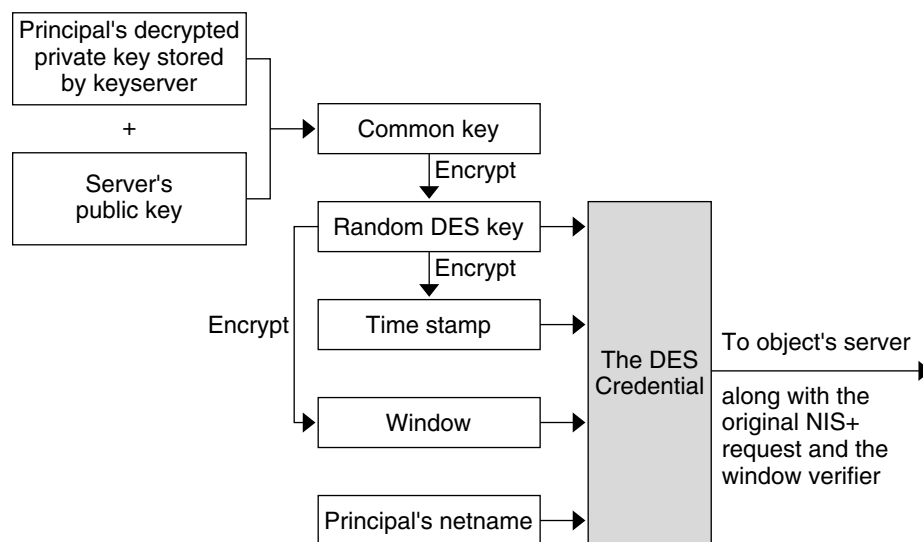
Principal's decrypted private key stored by keyserver

+

Server's public key

Common key

Encrypt

Random DES key

Encrypt

Encrypt

Time stamp

Window

Principal's netname

The DES Credential

To object's server

along with the original NIS+ request and the window verifier